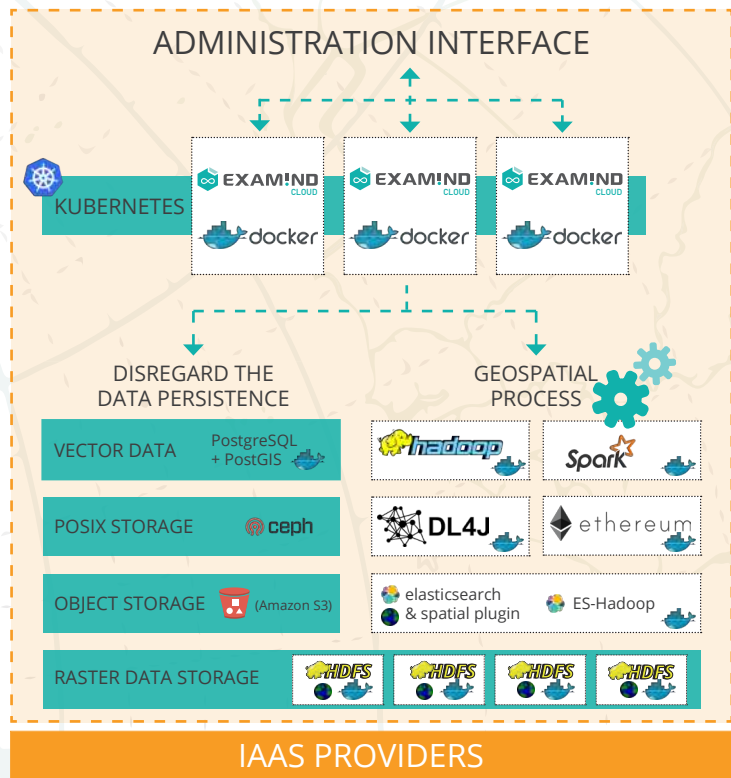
ADMINISTRATION INTERFACE

KUBERNETES

EXAMIND CLOUD
docker

EXAMIND CLOUD
docker

EXAMIND CLOUD
docker

DISREGARD THE DATA PERSISTENCE

GEOSPATIAL PROCESS

VECTOR DATA PostgreSQL + PostGIS

POSIX STORAGE ceph

OBJECT STORAGE (Amazon S3)

RASTER DATA STORAGE HDFS HDFS HDFS HDFS

hadoop

Spark

DL4J

ethereum

elasticsearch & spatial plugin

ES-Hadoop

IAAS PROVIDERS